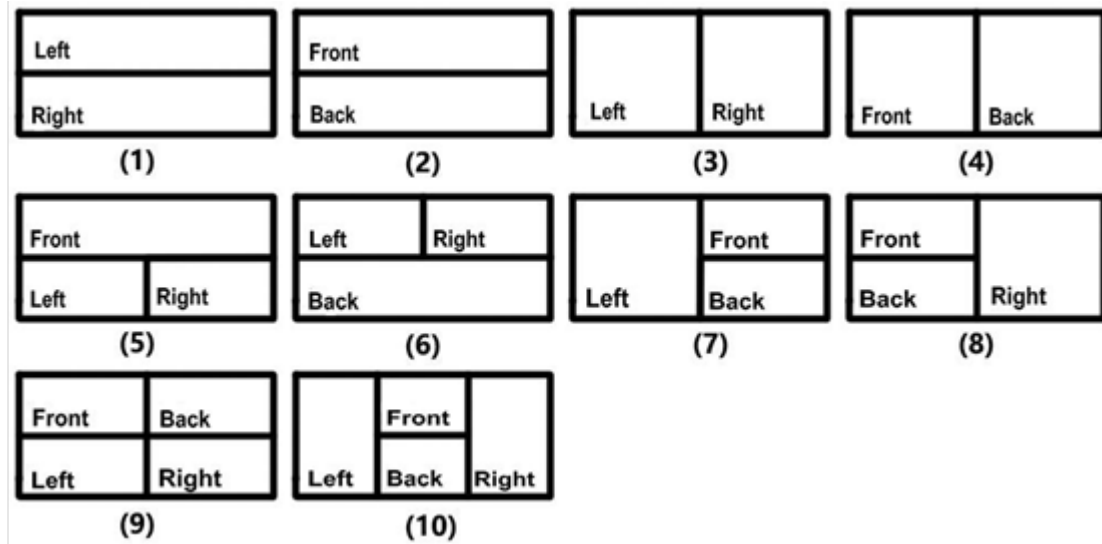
Left
Right
(1)

Front
Back
(2)

Left
Right
(3)

Front
Back
(4)

Front
Left
Right
(5)

Left
Right
Back
(6)

Left
Front
Back
(7)

Front
Back
Right
(8)

Front
Back
Left
Right
(9)

Left
Front
Back
Right
(10)